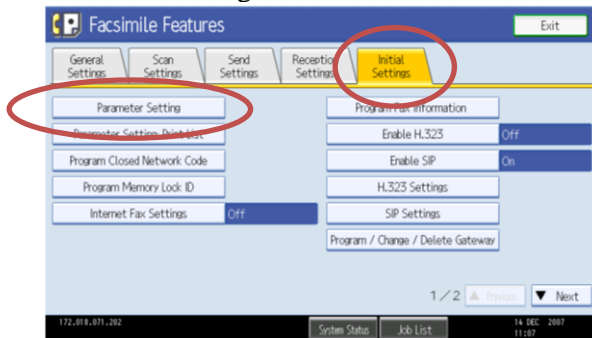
Facsimile Features

Exit

General Settings
Scan Settings
Send Settings
Reception Settings
Initial Settings

Parameter Setting
Parameter Setting: Print List
Program Closed Network Code
Program Memory Lock ID
Internet Fax Settings
Off

Program Fax Information
Enable H.323
Off
Enable SIP
On
H.323 Settings
SIP Settings
Program / Change / Delete Gateway

1 / 2
▲ Previous
▼ Next

172.018.071.202
System Status
Job List
14 DEC 2007
11:07